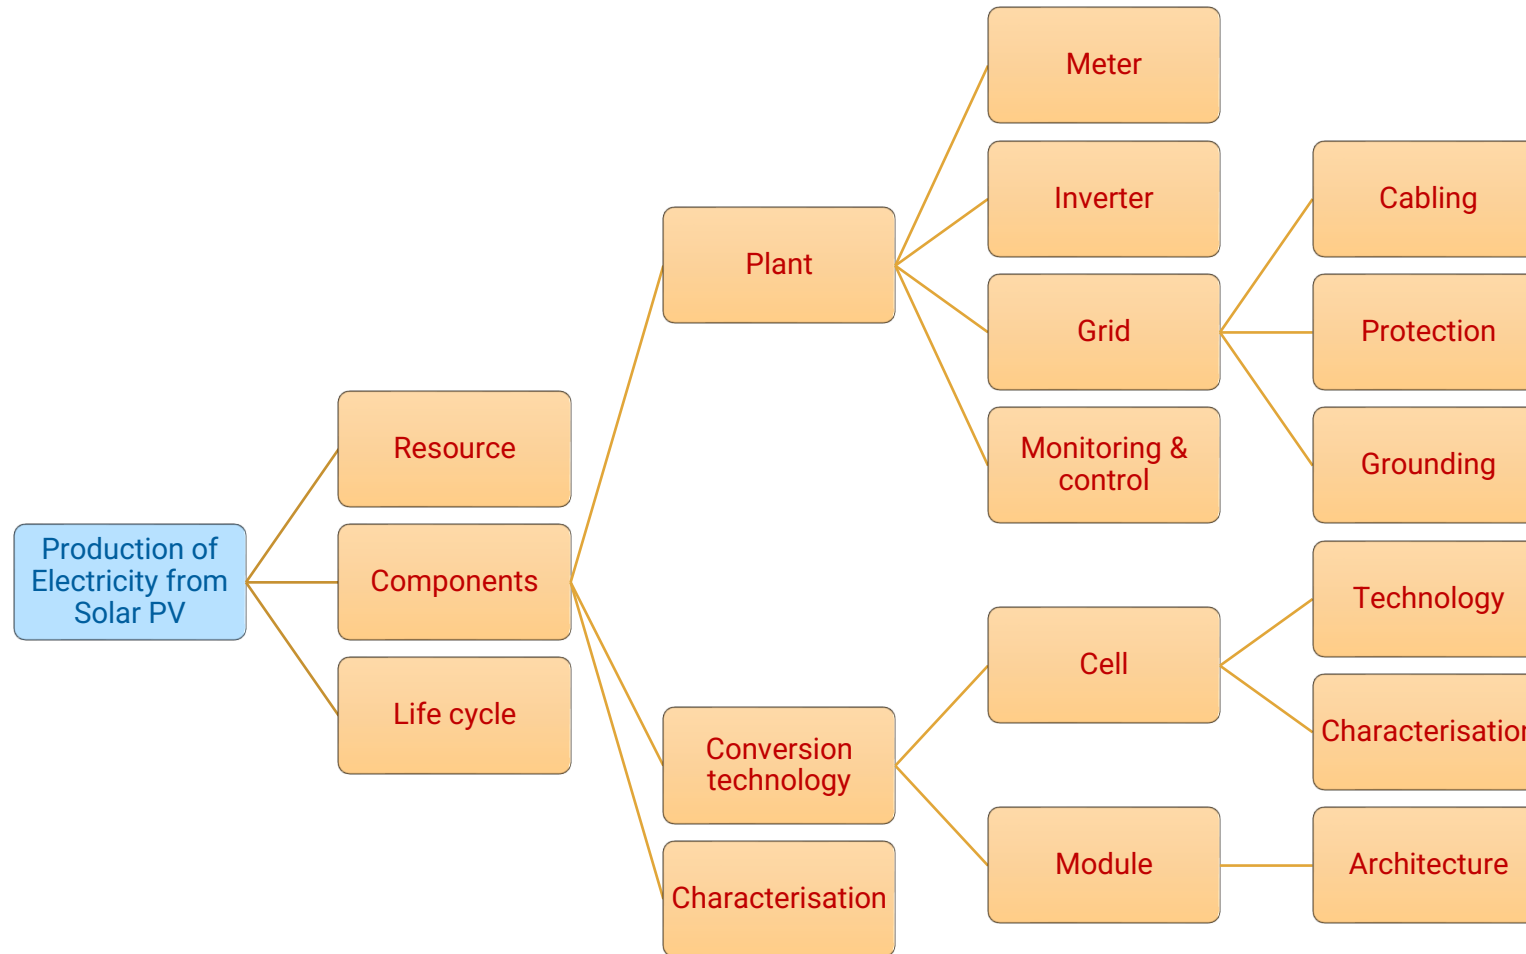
Production of Electricity from Solar PV

Resource

Components

Life cycle

Plant

Conversion technology

Characterisation

Meter

Inverter

Grid

Monitoring & control

Cell

Module

Cabling

Protection

Grounding

Technology

Characterisatio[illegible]

Architecture